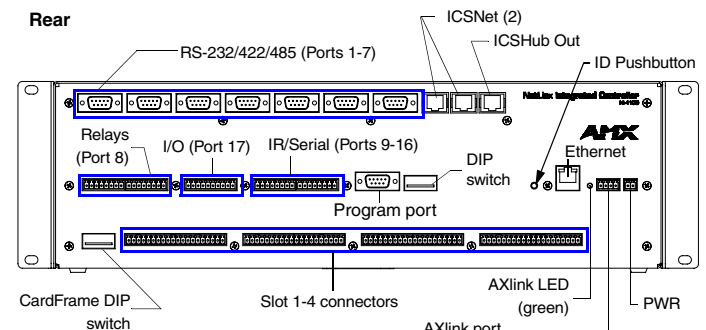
Rear

ICSNet (2)

ICSHub Out

RS-232/422/485 (Ports 1-7)

ID Pushbutton

NetLinx Integrated Controller

AMX

Ethernet

Relays (Port 8)

I/O (Port 17)

IR/Serial (Ports 9-16)

DIP switch

Program port

AXlink LED (green)

PWR

CardFrame DIP switch

Slot 1-4 connectors

AXlink port